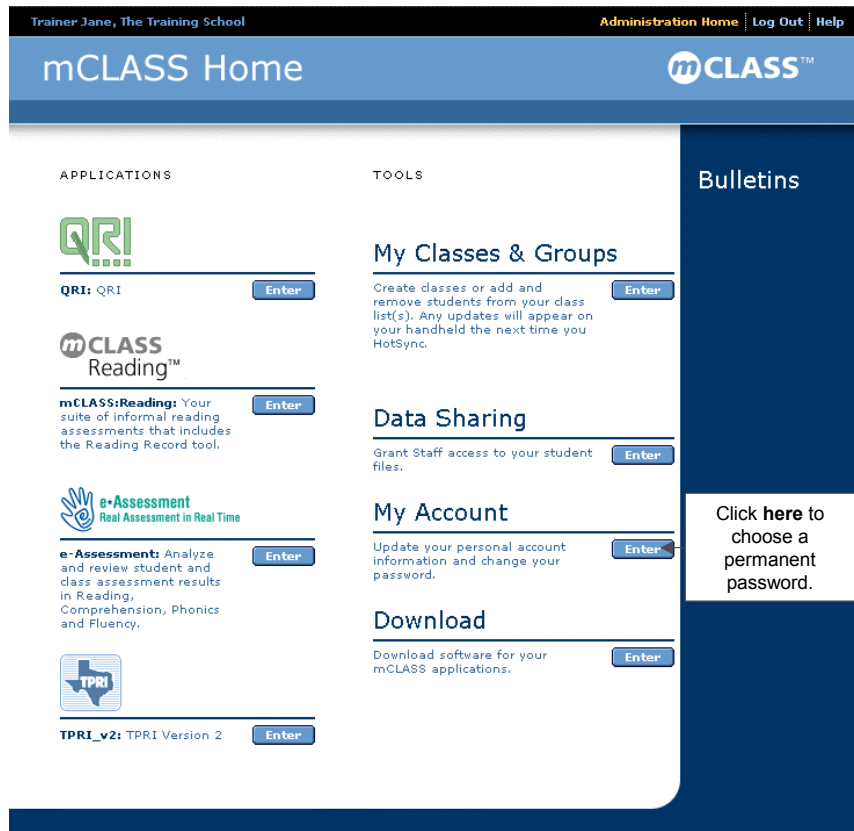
Trainer Jane, The Training School

Administration Home | Log Out | Help

mCLASS Home

mCLASS™

APPLICATIONS

QRI

QRI: QRI

Enter

mCLASS Reading™

mCLASS:Reading: Your suite of informal reading assessments that includes the Reading Record tool.

Enter

e•Assessment
Real Assessment in Real Time

e-Assessment: Analyze and review student and class assessment results in Reading, Comprehension, Phonics and Fluency.

Enter

TPRI

TPRI_v2: TPRI Version 2

Enter

TOOLS

My Classes & Groups

Create classes or add and remove students from your class list(s). Any updates will appear on your handheld the next time you HotSync.

Enter

Data Sharing

Grant Staff access to your student files.

Enter

My Account

Update your personal account information and change your password.

Enter

Download

Download software for your mCLASS applications.

Enter

Bulletins

Click **here** to choose a permanent password.